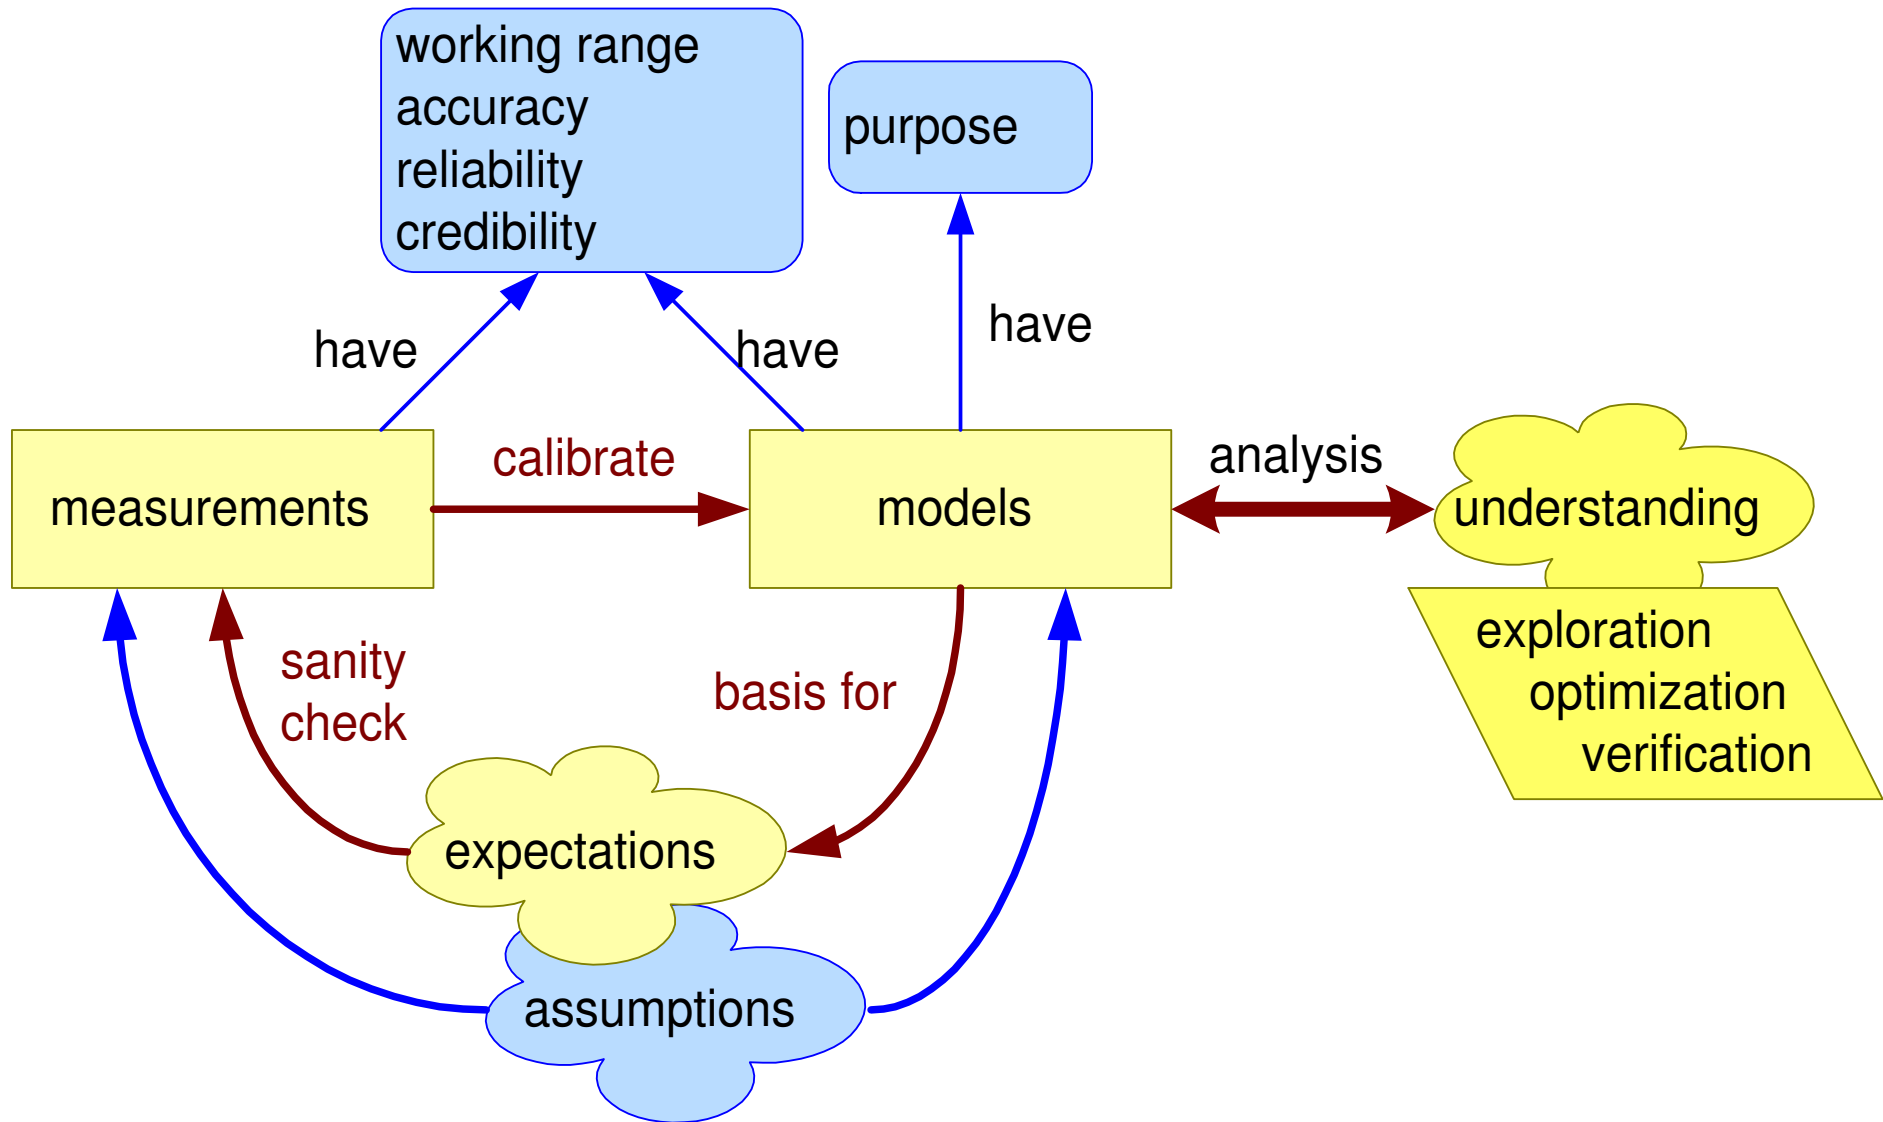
working range
accuracy
reliability
credibility

purpose

have

have

have

measurements

calibrate

models

analysis

understanding

exploration
optimization
verification

sanity
check

basis for

expectations

assumptions